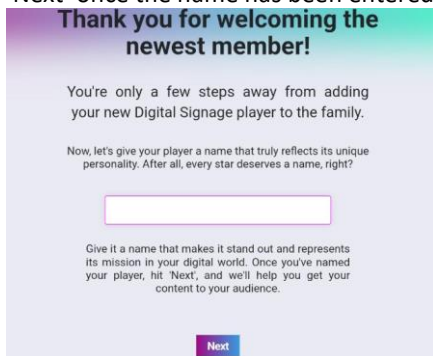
Next' once the name has been entered.

Thank you for welcoming the newest member!

You're only a few steps away from adding your new Digital Signage player to the family.

Now, let's give your player a name that truly reflects its unique personality. After all, every star deserves a name, right?

Give it a name that makes it stand out and represents its mission in your digital world. Once you've named your player, hit 'Next', and we'll help you get your content to your audience.

Next